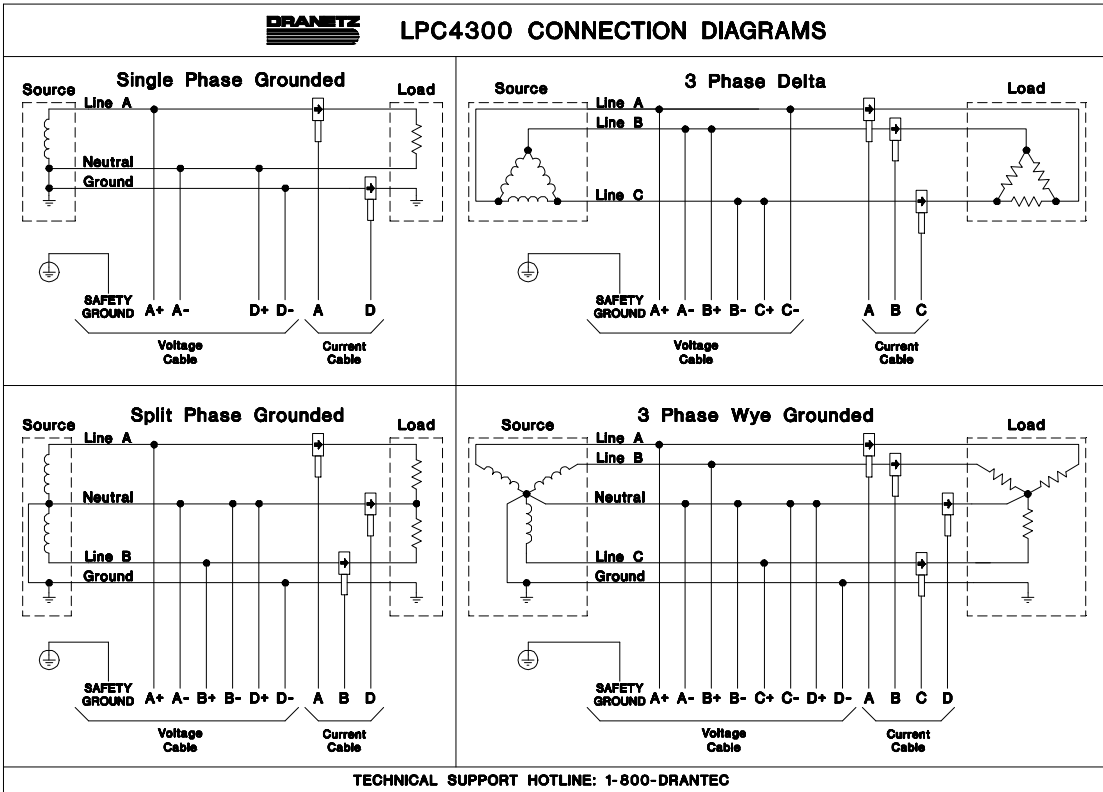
DRANETZ LPC4300 CONNECTION DIAGRAMS

Single Phase Grounded

Source

Load

Line A

Neutral

Ground

SAFETY GROUND A+ A- D+ D- A D

Voltage Cable

Current Cable

3 Phase Delta

Source

Load

Line A

Line B

Line C

SAFETY GROUND A+ A- B+ B- C+ C- A B C

Voltage Cable

Current Cable

Split Phase Grounded

Source

Load

Line A

Neutral

Line B

Ground

SAFETY GROUND A+ A- B+ B- D+ D- A B D

Voltage Cable

Current Cable

3 Phase Wye Grounded

Source

Load

Line A

Line B

Neutral

Line C

Ground

SAFETY GROUND A+ A- B+ B- C+ C- D+ D- A B C D

Voltage Cable

Current Cable

TECHNICAL SUPPORT HOTLINE: 1-800-DRANTEC